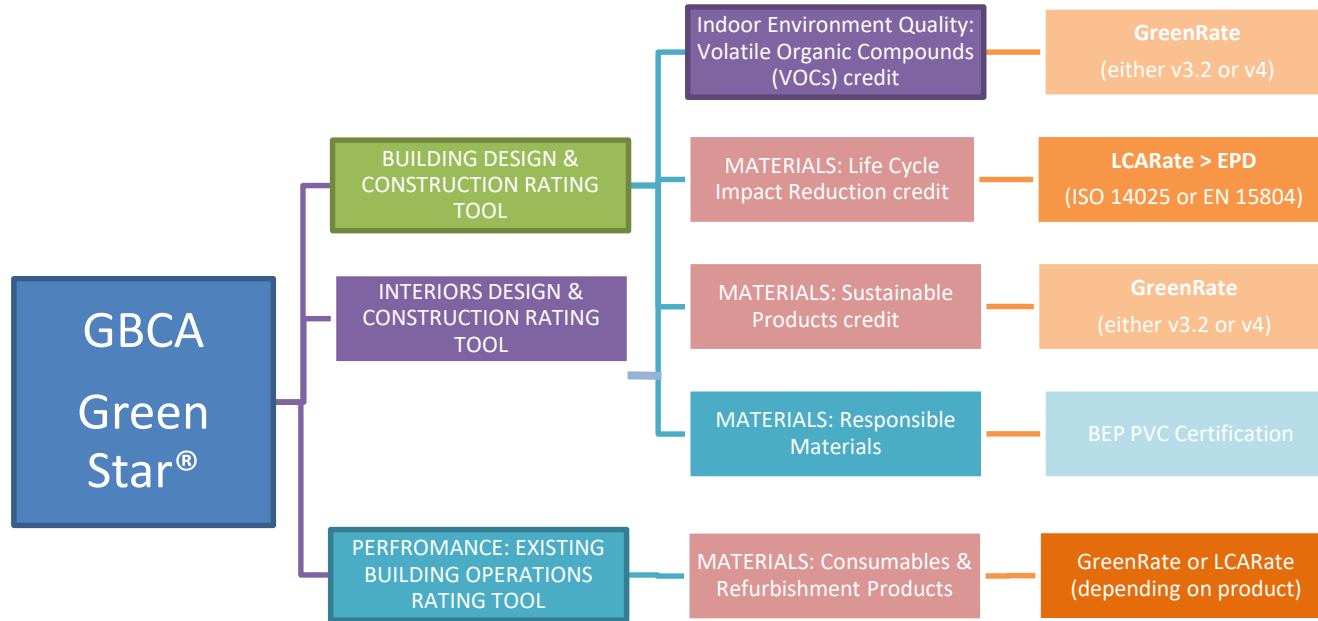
GBCA
Green Star®

BUILDING DESIGN & CONSTRUCTION RATING TOOL

INTERIORS DESIGN & CONSTRUCTION RATING TOOL

PERFROMANCE: EXISTING BUILDING OPERATIONS RATING TOOL

Indoor Environment Quality: Volatile Organic Compounds (VOCs) credit

GreenRate
(either v3.2 or v4)

MATERIALS: Life Cycle Impact Reduction credit

LCARate > EPD
(ISO 14025 or EN 15804)

MATERIALS: Sustainable Products credit

GreenRate
(either v3.2 or v4)

MATERIALS: Responsible Materials

BEP PVC Certification

MATERIALS: Consumables & Refurbishment Products

GreenRate or LCARate (depending on product)